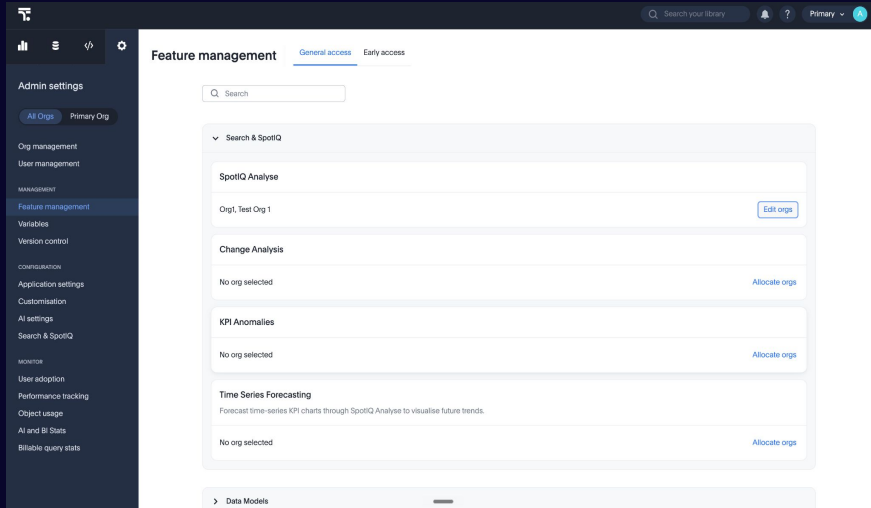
Search your library

?

Primary

A

Admin settings

All Orgs

Primary Org

Org management

User management

MANAGEMENT

Feature management

Variables

Version control

CONFIGURATION

Application settings

Customisation

AI settings

Search & SpotIQ

MONITOR

User adoption

Performance tracking

Object usage

AI and BI Stats

Billable query stats

Feature management

General access

Early access

Search

Search & SpotIQ

SpotIQ Analyse

Org1, Test Org 1

Edit orgs

Change Analysis

No org selected

Allocate orgs

KPI Anomalies

No org selected

Allocate orgs

Time Series Forecasting

Forecast time-series KPI charts through SpotIQ Analyse to visualise future trends.

No org selected

Allocate orgs

Data Models